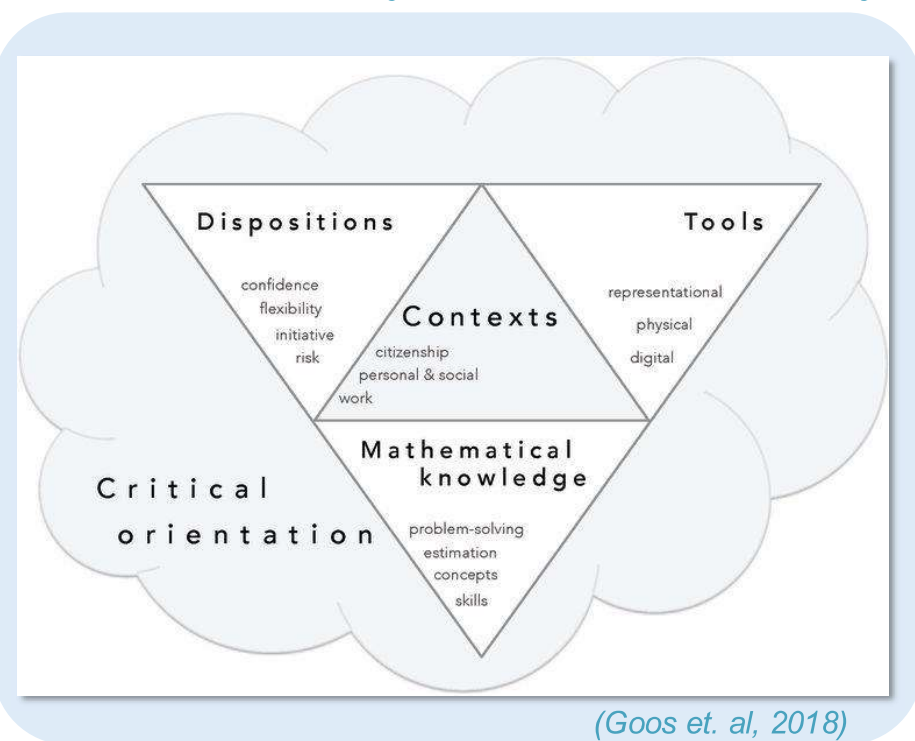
Dispositions

confidence
flexibility
initiative
risk

Contexts

citizenship
personal & social
work

Tools

representational
physical
digital

Mathematical knowledge

problem-solving
estimation
concepts
skills

Critical orientation

(Goos et. al, 2018)